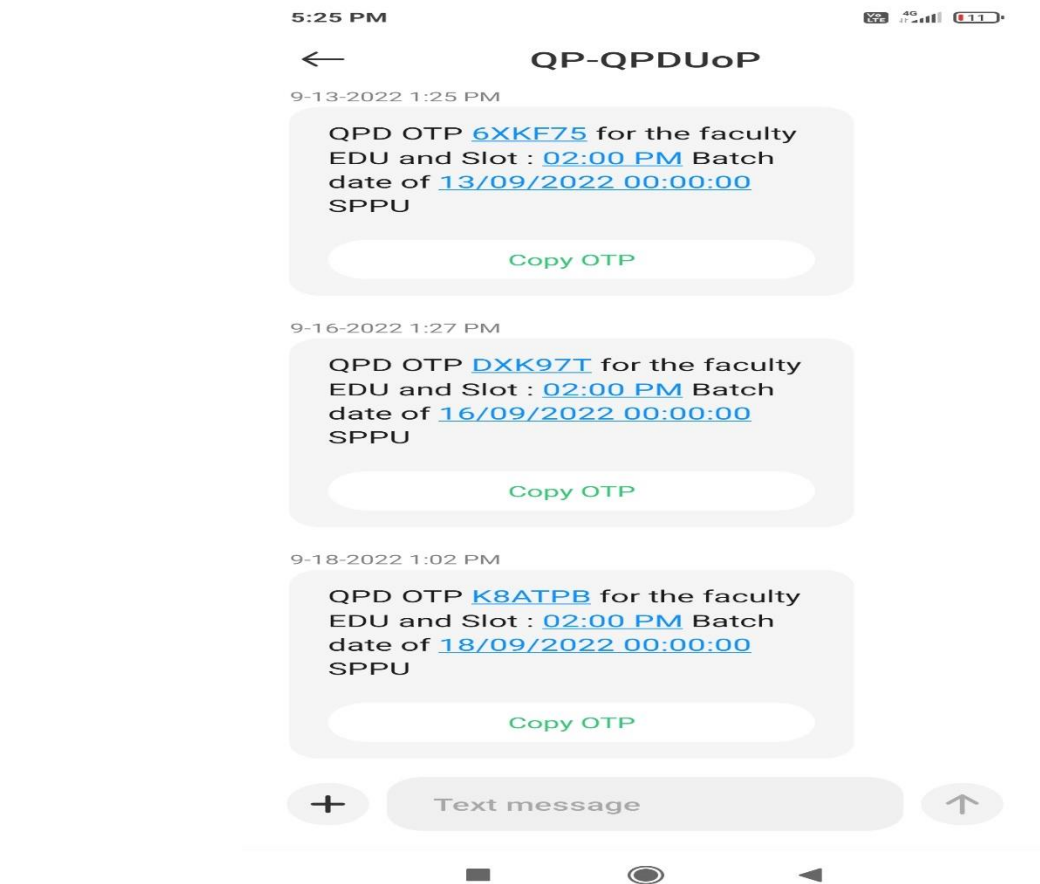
5:25 PM

VoLTE 4G 11

←

QP-QPDUoP

9-13-2022 1:25 PM

QPD OTP 6XKF75 for the faculty EDU and Slot : 02:00 PM Batch date of 13/09/2022 00:00:00 SPPU

Copy OTP

9-16-2022 1:27 PM

QPD OTP DXK97T for the faculty EDU and Slot : 02:00 PM Batch date of 16/09/2022 00:00:00 SPPU

Copy OTP

9-18-2022 1:02 PM

QPD OTP K8ATPB for the faculty EDU and Slot : 02:00 PM Batch date of 18/09/2022 00:00:00 SPPU

Copy OTP

+

Text message